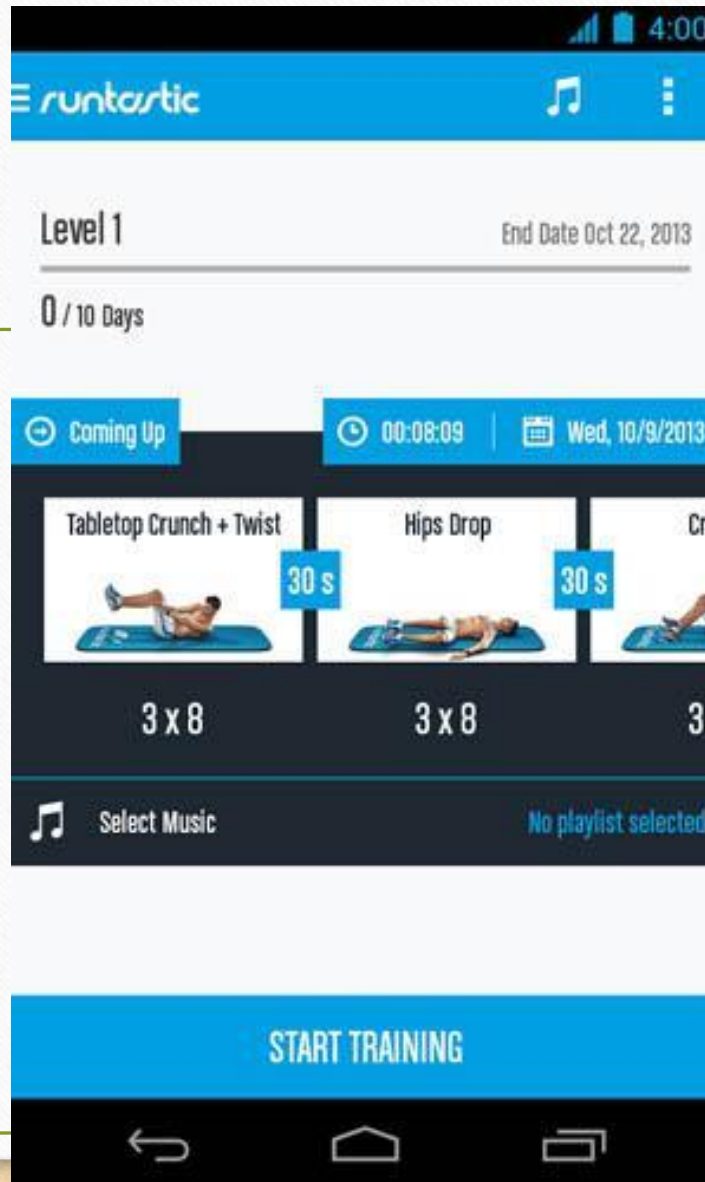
4:00

runtastic

Level 1

End Date Oct 22, 2013

0 / 10 Days

Coming Up

00:08:09

Wed, 10/9/2013

Tabletop Crunch + Twist

30 s

Hips Drop

30 s

Cr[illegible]

3 x 8

3 x 8

3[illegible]

Select Music

No playlist selected

START TRAINING